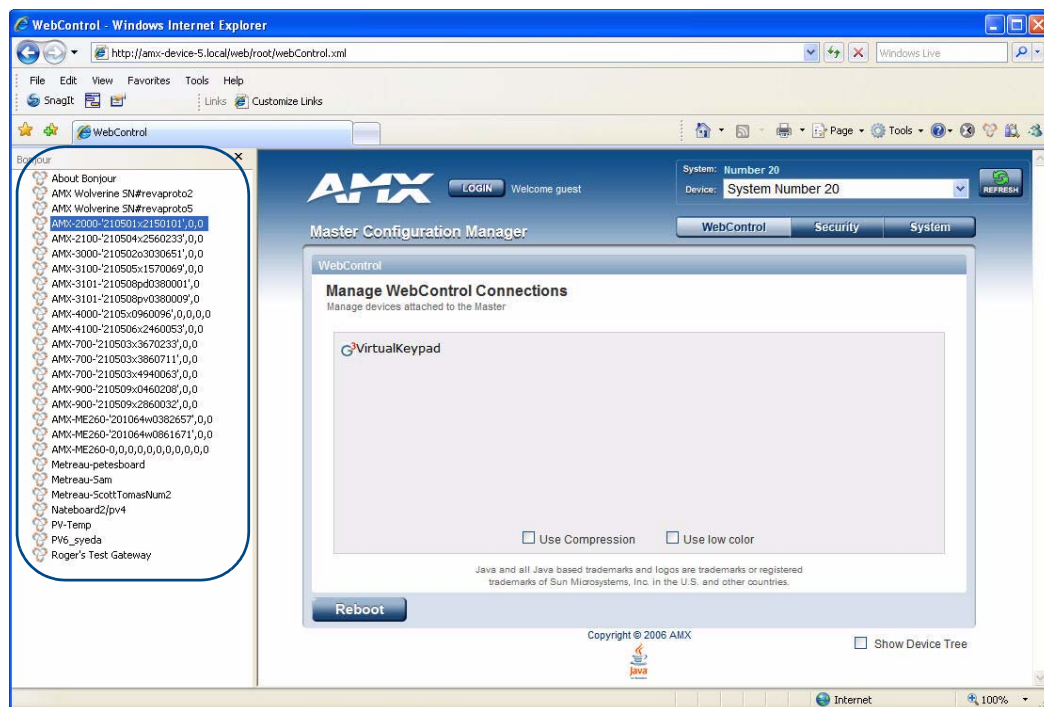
WebControl - Windows Internet Explorer

http://amx-device-5.local/web/root/webControl.xml

Windows Live

File Edit View Favorites Tools Help

SnagIt

Links Customize Links

WebControl

Page Tools

Bonjour

About Bonjour
AMX Wolverine SN#revaproto2
AMX Wolverine SN#revaproto5
AMX-2000-'210501x2150101',0,0
AMX-2100-'210504x2560233',0,0
AMX-3000-'210502o3030651',0,0
AMX-3100-'210505x1570069',0,0
AMX-3101-'210508pd0380001',0
AMX-3101-'210508pv0380009',0
AMX-4000-'2105x0960096',0,0,0,0
AMX-4100-'210506x2460053',0,0
AMX-700-'210503x3670233',0,0
AMX-700-'210503x3860711',0,0
AMX-700-'210503x4940063',0,0
AMX-900-'210509x0460208',0,0
AMX-900-'210509x2860032',0,0
AMX-ME260-'201064w0382657',0,0
AMX-ME260-'201064w0861671',0,0
AMX-ME260-0,0,0,0,0,0,0,0,0,0
Metreau-petesboard
Metreau-Sam
Metreau-ScottTomasNum2
Nateboard2/pv4
PV-Temp
PV6_syeda
Roger's Test Gateway

AMX

LOGIN Welcome guest

System: Number 20
Device: System Number 20

REFRESH

Master Configuration Manager

WebControl Security System

WebControl

Manage WebControl Connections
Manage devices attached to the Master

G3VirtualKeypad

Use Compression Use low color

Java and all Java based trademarks and logos are trademarks or registered trademarks of Sun Microsystems, Inc. in the U.S. and other countries.

Reboot

Copyright © 2006 AMX

Java

Show Device Tree

Internet

100%